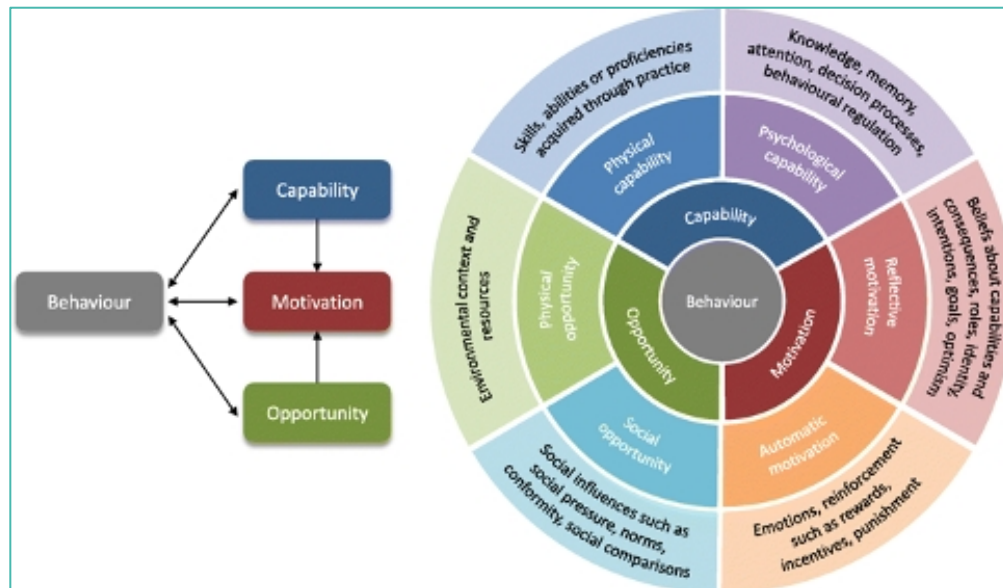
Capability

Behaviour

Motivation

Opportunity

Skills, abilities or proficiencies acquired through practice

Knowledge, memory, attention, decision processes, behavioural regulation

Physical capability

Psychological capability

Capability

Environmental context and resources

Physical opportunity

Opportunity

Behaviour

Motivation

Reflective motivation

Beliefs about capabilities and consequences, roles, identity, intentions, goals, optimism

Social opportunity

Automatic motivation

Social influences such as social pressure, norms, conformity, social comparisons

Emotions, reinforcement such as rewards, incentives, punishment